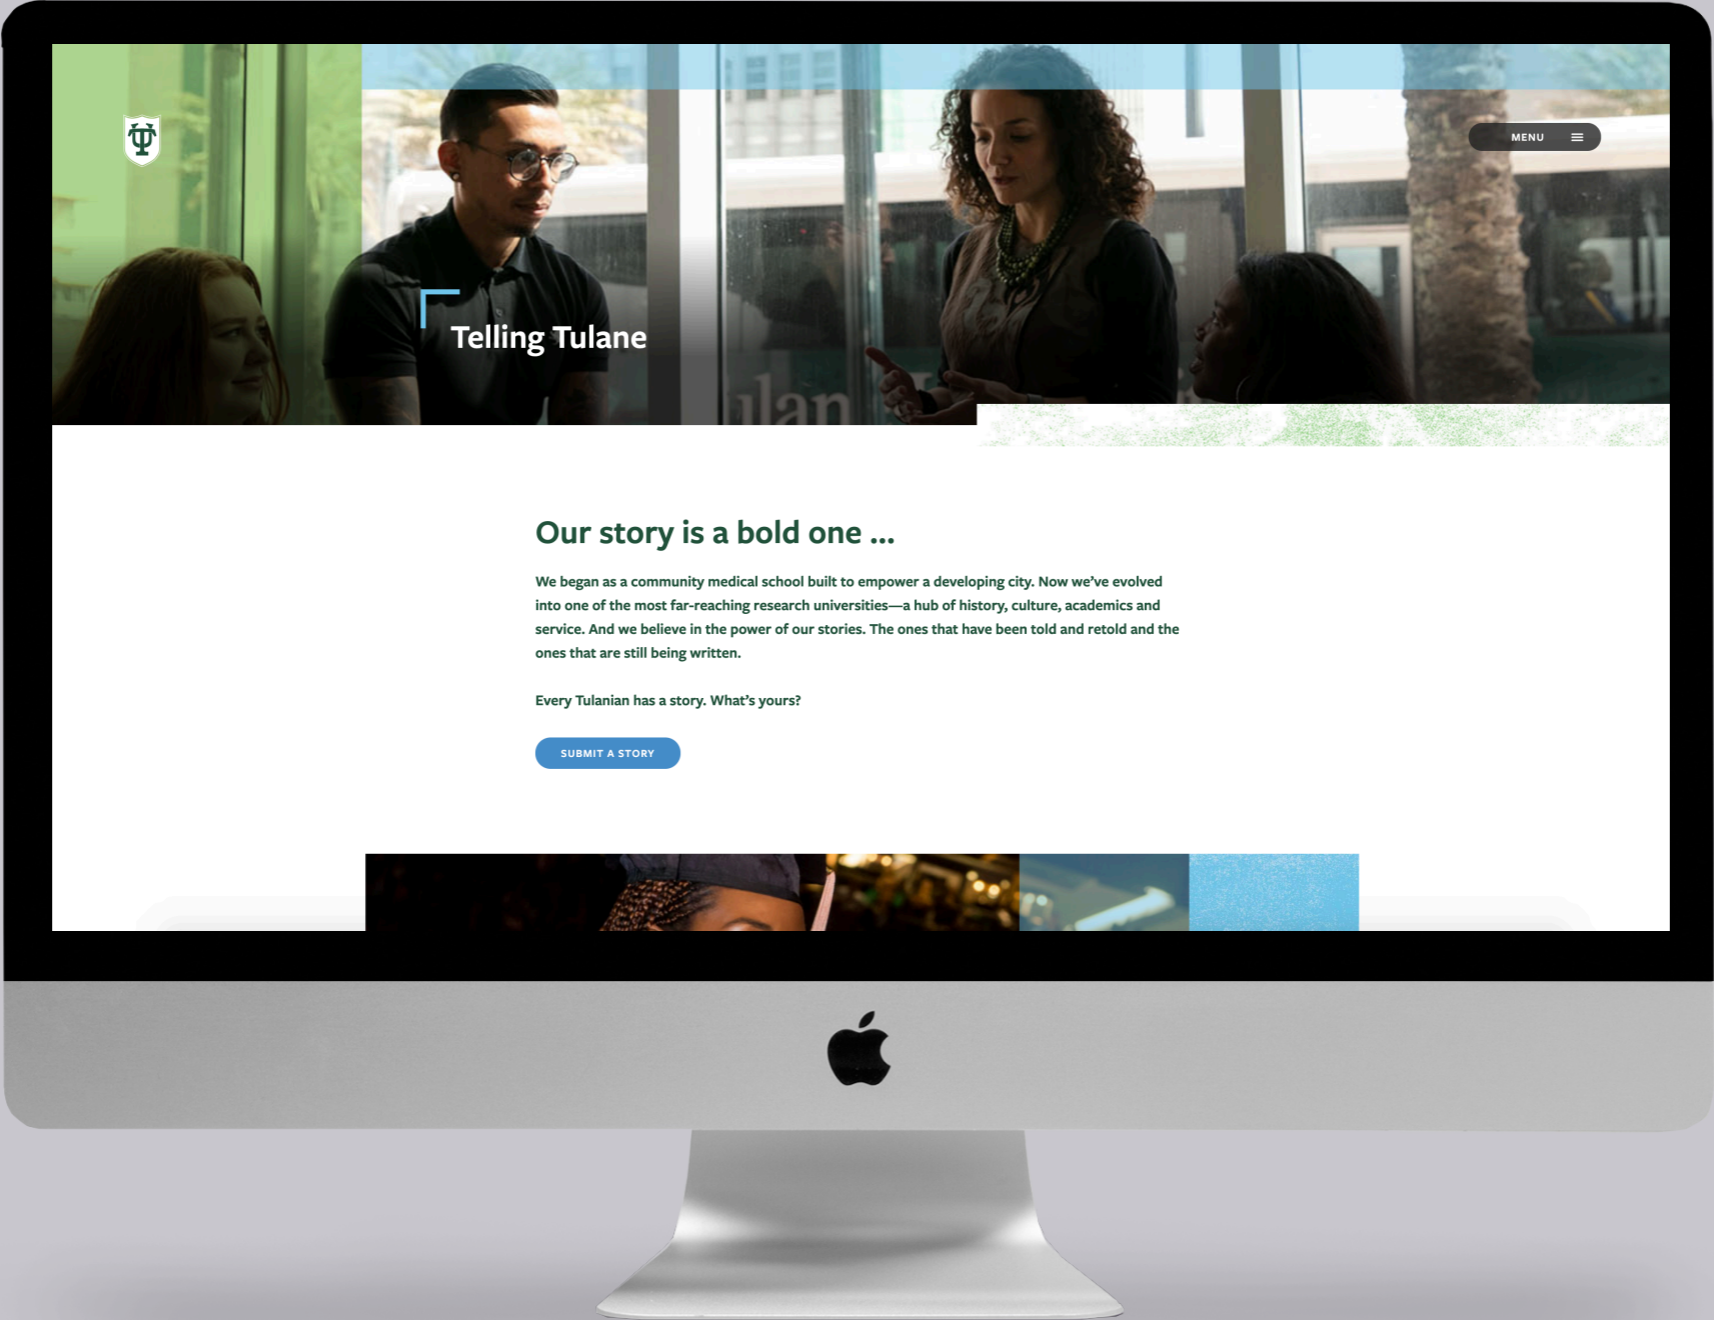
MENU

Telling Tulane

Our story is a bold one ...

We began as a community medical school built to empower a developing city. Now we've evolved into one of the most far-reaching research universities—a hub of history, culture, academics and service. And we believe in the power of our stories. The ones that have been told and retold and the ones that are still being written.

Every Tulanian has a story. What's yours?

SUBMIT A STORY